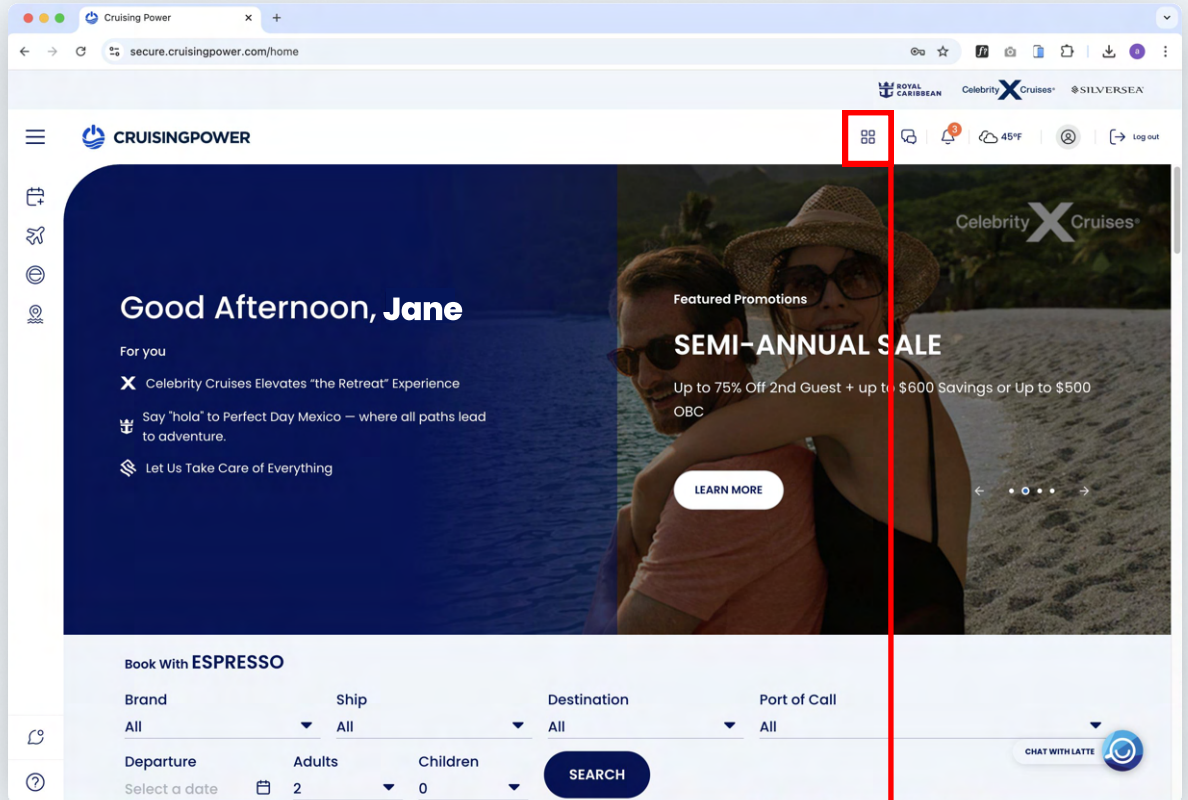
Cruising Power

secure.cruisingpower.com/home

ROYAL CARIBBEAN Celebrity Cruises SILVERSEA

CRUISINGPOWER

3

45°F

Log out

Celebrity Cruises

Good Afternoon, Jane

For you

Celebrity Cruises Elevates "the Retreat" Experience

Say "hola" to Perfect Day Mexico — where all paths lead to adventure.

Let Us Take Care of Everything

Featured Promotions

SEMI-ANNUAL SALE

Up to 75% Off 2nd Guest + up to $600 Savings or Up to $500 OBC

LEARN MORE

Book With ESPRESSO

Brand
All

Ship
All

Destination
All

Port of Call
All

Departure
Select a date

Adults
2

Children
0

SEARCH

CHAT WITH LATTE